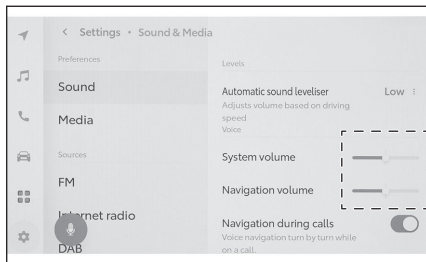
< Settings • Sound & Media

Preferences

Sound

Media

Sources

FM

Internet radio

DAB

Levels

Automatic sound leveliser

Adjusts volume based on driving speed

Low

Voice

System volume

Navigation volume

Navigation during calls

Voice navigation turn by turn while on a call.